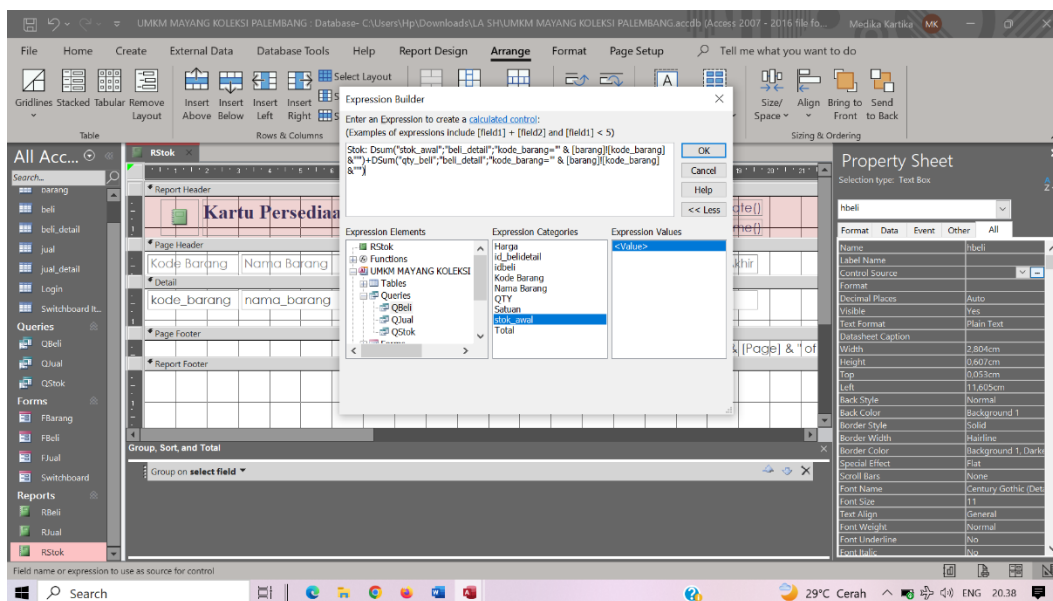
UMKM MAYANG KOLEKSI PALEMBANG : Database- C:\Users\Hp\Downloads\LA SH\UMKM MAYANG KOLEKSI PALEMBANG.accdb (Access 2007 - 2016 file fo... Medika Kartika MK

File Home Create External Data Database Tools Help Report Design Arrange Format Page Setup Tell me what you want to do

Gridlines Stacked Tabular Remove Layout
Table
Insert Above Insert Below Insert Left Insert Right
Select Layout
Rows & Columns
Size/ Space
Align
Bring to Front
Send to Back
Sizing & Ordering

All Acc...
Search...
barang
beli
beli_detail
jual
jual_detail
Login
Switchboard It...
Queries
QBeli
QJual
QStok
Forms
FBarang
FBeli
FJual
Switchboard
Reports
RBeli
RJual
RStok

RStok
Report Header
Kartu Persediaa
Page Header
Kode Barang
Nama Barang
Detail
kode_barang
nama_barang
Page Footer
Report Footer
& [Page] & "of

Expression Builder
Enter an Expression to create a calculated control:
(Examples of expressions include [field1] + [field2] and [field1] < 5)
Stok: Dsum("stok_awal";"beli_detail";"kode_barang='" & [barang]![kode_barang] &"'")+DSum("qty_beli";"beli_detail";"kode_barang='" & [barang]![kode_barang] &"'")
OK
Cancel
Help
<< Less
Expression Elements
RStok
Functions
UMKM MAYANG KOLEKSI
Tables
Queries
QBeli
QJual
QStok
Expression Categories
Harga
id_belidetail
idbeli
Kode Barang
Nama Barang
QTY
Satuan
stok_awal
Total
Expression Values
<Value>

Group, Sort, and Total
Group on select field

Property Sheet
Selection type: Text Box
hbeli
Format Data Event Other All
| | |
|---|---|
| Name | hbeli |
| Label Name | |
| Control Source | |
| Format | |
| Decimal Places | Auto |
| Visible | Yes |
| Text Format | Plain Text |
| Datasheet Caption | |
| Width | 2,804cm |
| Height | 0,607cm |
| Top | 0,053cm |
| Left | 11,605cm |
| Back Style | Normal |
| Back Color | Background 1 |
| Border Style | Solid |
| Border Width | Hairline |
| Border Color | Background 1, Darke |
| Special Effect | Flat |
| Scroll Bars | None |
| Font Name | Century Gothic (Deta |
| Font Size | 11 |
| Text Align | General |
| Font Weight | Normal |
| Font Underline | No |
| Font Italic | No |

Field name or expression to use as source for control
Search
29°C Cerah ENG 20.38